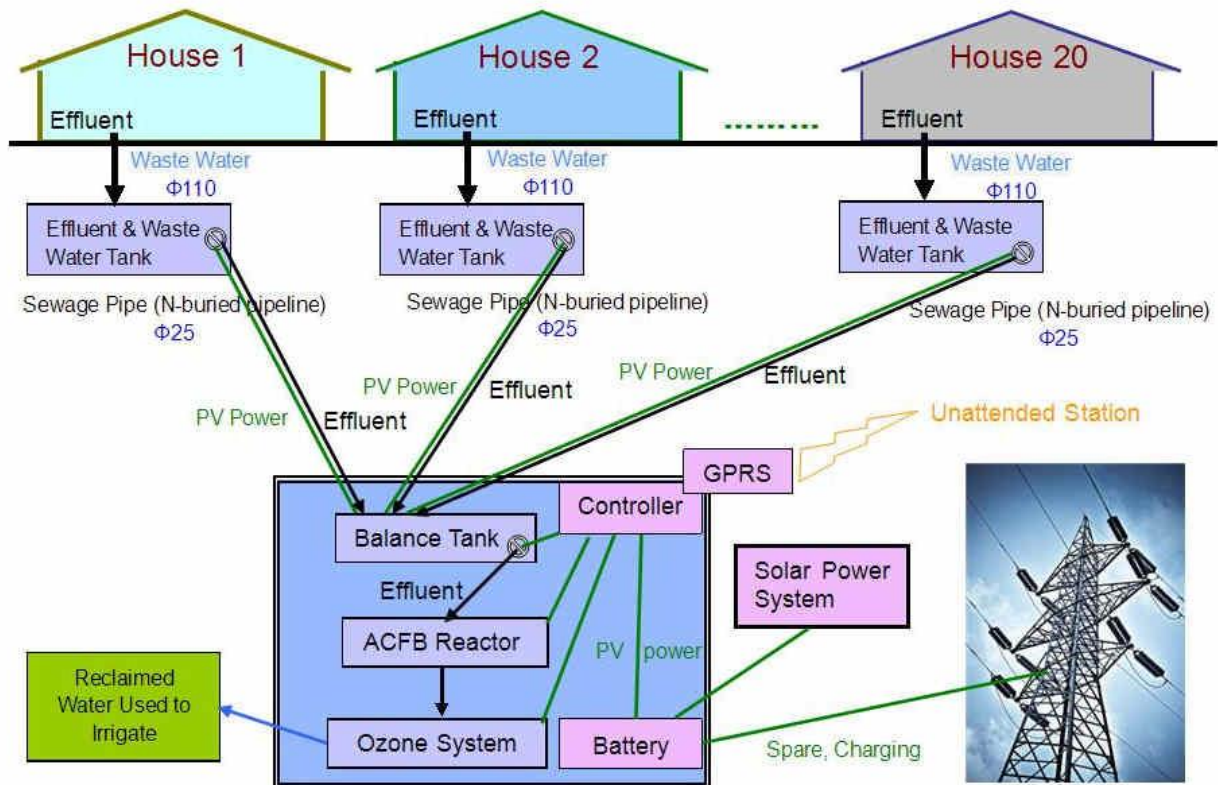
House 1
House 2
.......
House 20

Effluent
Effluent
Effluent

Waste Water
Φ110
Waste Water
Φ110
Waste Water
Φ110

Effluent & Waste Water Tank
Effluent & Waste Water Tank
Effluent & Waste Water Tank

Sewage Pipe (N-buried pipeline)
Φ25
Sewage Pipe (N-buried pipeline)
Φ25
Sewage Pipe (N-buried pipeline)
Φ25

PV Power
Effluent
PV Power
Effluent
PV Power
Effluent

Unattended Station
GPRS
Controller
Balance Tank
Effluent
ACFB Reactor
Ozone System
PV power
Battery
Solar Power System
Reclaimed Water Used to Irrigate
Spare, Charging